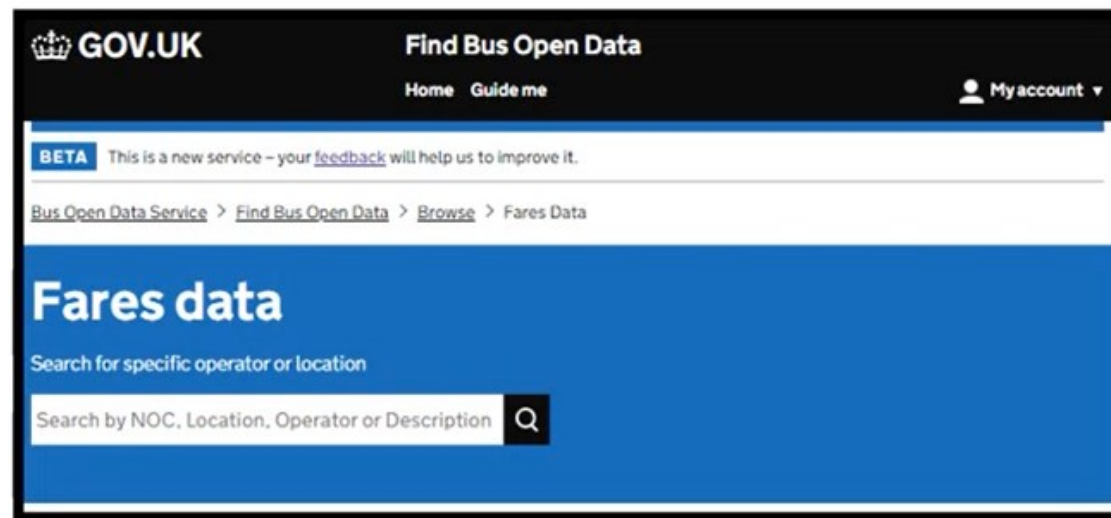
GOV.UK

Find Bus Open Data

Home Guide me

My account ▾

BETA This is a new service – your feedback will help us to improve it.

Bus Open Data Service > Find Bus Open Data > Browse > Fares Data

Fares data

Search for specific operator or location

Search by NOC, Location, Operator or Description